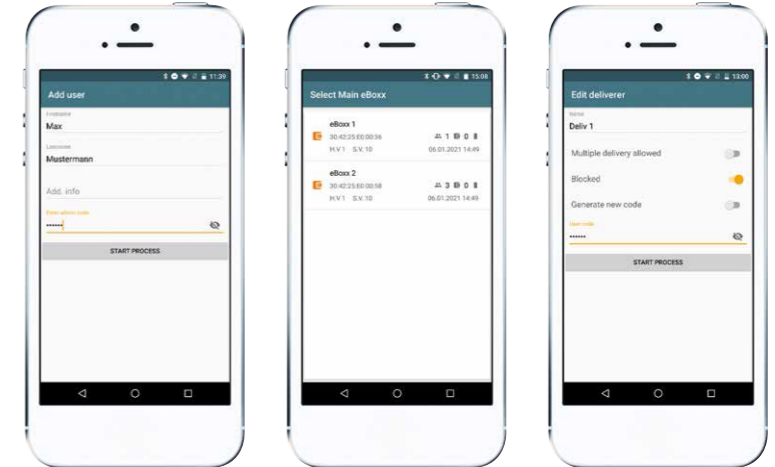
11:39

Add user

Firstname
Max

Lastname
Mustermann

Add. info

Enter admin code
•••••••

START PROCESS

15:08

Select Main eBoxx

eBoxx 1
30:42:25:E0:00:36
H.V.1 S.V. 10
1 0
06.01.2021 14:49

eBoxx 2
30:42:25:E0:00:58
H.V.1 S.V. 10
3 0
06.01.2021 14:49

13:00

Edit deliverer

Name
Deliv 1

Multiple delivery allowed

Blocked

Generate new code

User code
••••••

START PROCESS